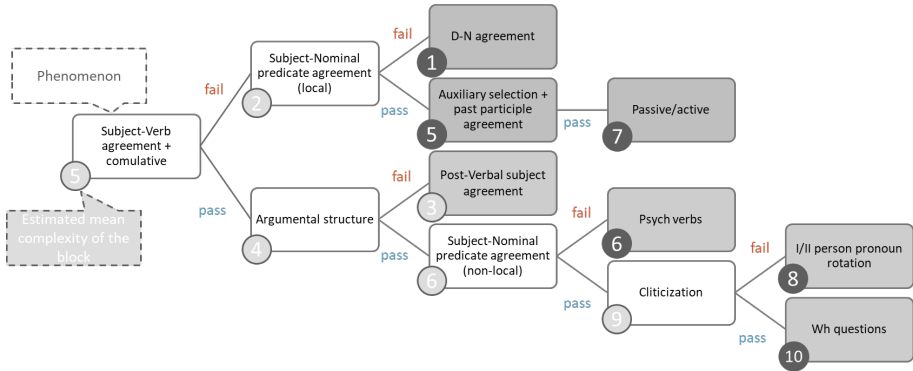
Phenomenon

Subject-Verb agreement + comulative

5

Estimated mean complexity of the block

fail

Subject-Nominal predicate agreement (local)

2

fail

D-N agreement

1

pass

Auxiliary selection + past participle agreement

5

pass

Passive/active

7

pass

Argumental structure

4

fail

Post-Verbal subject agreement

3

pass

Subject-Nominal predicate agreement (non-local)

6

fail

Psych verbs

6

pass

Citicization

9

fail

I/II person pronoun rotation

8

pass

Wh questions

10